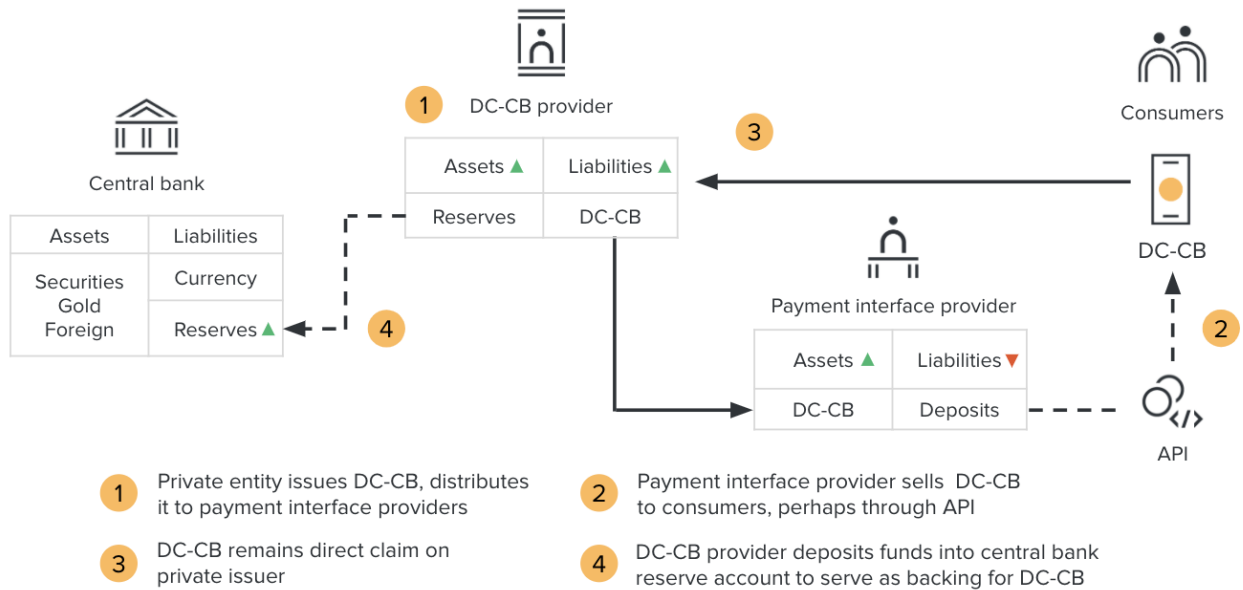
1 DC-CB provider

| Assets ▲ | Liabilities ▲ |
|---|---|
| Reserves | DC-CB |

3

Consumers

Central bank

| Assets | Liabilities |
|---|---|
| Securities Gold Foreign | Currency |
| | Reserves ▲ |

4

DC-CB

Payment interface provider

| Assets ▲ | Liabilities ▼ |
|---|---|
| DC-CB | Deposits |

2

API

1 Private entity issues DC-CB, distributes it to payment interface providers

2 Payment interface provider sells DC-CB to consumers, perhaps through API

3 DC-CB remains direct claim on private issuer

4 DC-CB provider deposits funds into central bank reserve account to serve as backing for DC-CB